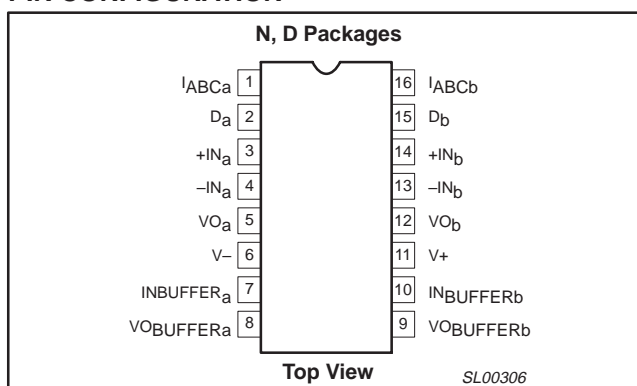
PIN CONFIGURATION

N, D Packages

$I_{ABCa}$ 1
$D_a$ 2
$+IN_a$ 3
$-IN_a$ 4
$VO_a$ 5
V– 6
$INBUFFER_a$ 7
$VO_{BUFFERa}$ 8

16 $I_{ABCb}$
15 $D_b$
14 $+IN_b$
13 $-IN_b$
12 $VO_b$
11 V+
10 $IN_{BUFFERb}$
9 $VO_{BUFFERb}$

Top View

SL00306